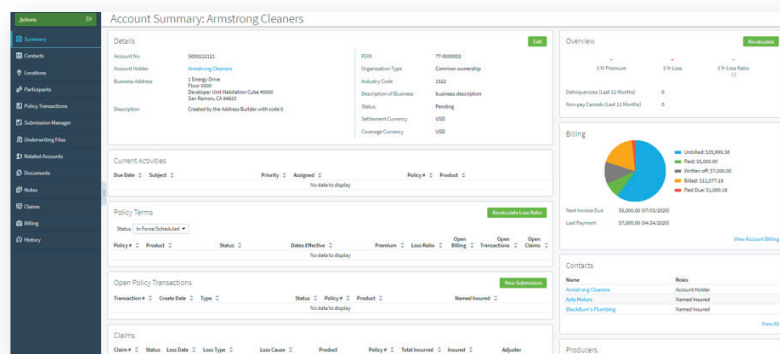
Actions

Summary
Contacts
Locations
Participants
Policy Transactions
Submission Manager
Underwriting Files
Related Accounts
Documents
Notes
Claims
Billing
History

Account Summary: Armstrong Cleaners

Details

Edit

Account No. 5000121121
Account Holder Armstrong Cleaners
Business Address 1 Energy Drive Floor 0000 Developer Unit Habitation Cube #0000 San Ramon, CA 94633
Description Created by the Address Builder with code 0

FEIN 77-0000001
Organization Type Common ownership
Industry Code 1522
Description of Business business description
Status Pending
Settlement Currency USD
Coverage Currency USD

Current Activities

| Due Date | Subject | Priority | Assigned | Policy # | Product |
|---|---|---|---|---|---|
| No data to display | | | | | |

Policy Terms

Recalculate Loss Ratio

Status: In Force/Scheduled

| Policy # | Product | Status | Dates Effective | Premium | Loss Ratio | Open Billing | Open Transactions | Open Claims |
|---|---|---|---|---|---|---|---|---|
| No data to display | | | | | | | | |

Open Policy Transactions

New Submission

| Transaction # | Create Date | Type | Status | Policy # | Product | Named Insured |
|---|---|---|---|---|---|---|
| No data to display | | | | | | |

Claims

| Claim # | Status | Loss Date | Loss Type | Loss Cause | Product | Policy # | Total Incurred | Insured | Adjuster |
|---|---|---|---|---|---|---|---|---|---|

Overview

Recalculate

- 1 Yr Premium
- 5 Yr Loss
- 5 Yr Loss Ratio (-)

Delinquencies (Last 12 Months) 0
Non-pay Cancels (Last 12 Months) 0

Billing

Unbilled: $35,995.38
Paid: $5,000.00
Written off: $7,000.00
Billed: $11,077.14
Past Due: $1,000.18

Next Invoice Due $5,000.00 07/03/2020
Last Payment $7,000.00 04/24/2020

View Account Billing

Contacts

| Name | Roles |
|---|---|
| Armstrong Cleaners | Account Holder |
| Ada Waters | Named Insured |
| Blackburn's Plumbing | Named Insured |

View All

Producers